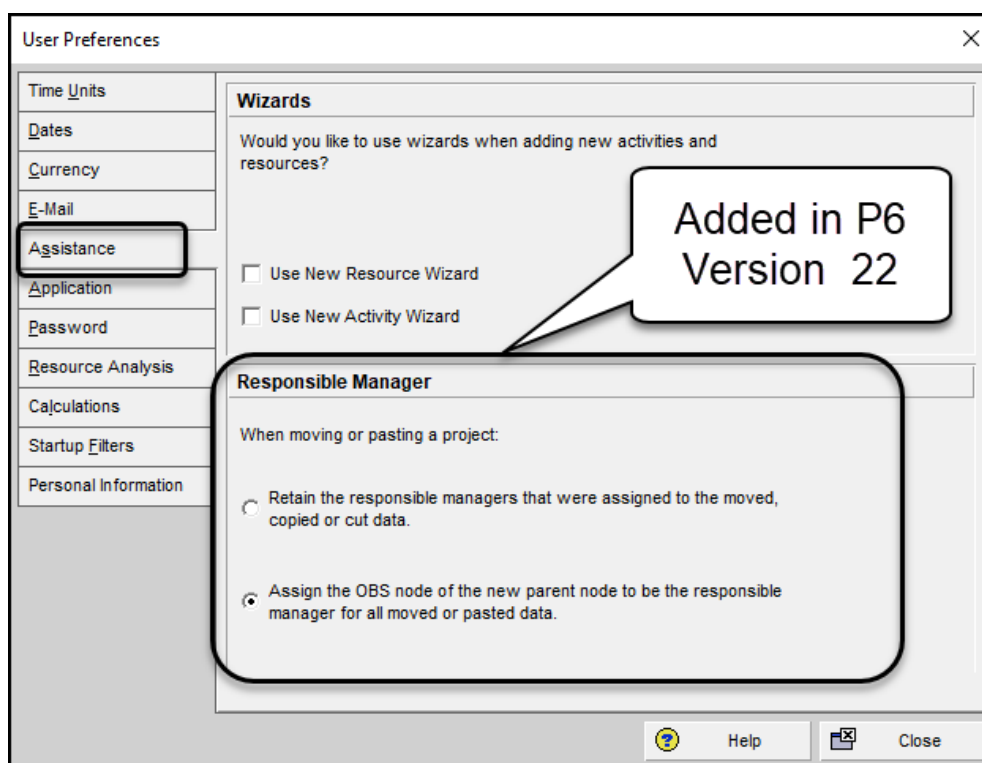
User Preferences

×

Time Units
Dates
Currency
E-Mail
Assistance
Application
Password
Resource Analysis
Calculations
Startup Filters
Personal Information

Wizards

Would you like to use wizards when adding new activities and resources?

Use New Resource Wizard

Use New Activity Wizard

Added in P6 Version 22

Responsible Manager

When moving or pasting a project:

Retain the responsible managers that were assigned to the moved, copied or cut data.

Assign the OBS node of the new parent node to be the responsible manager for all moved or pasted data.

Help

Close